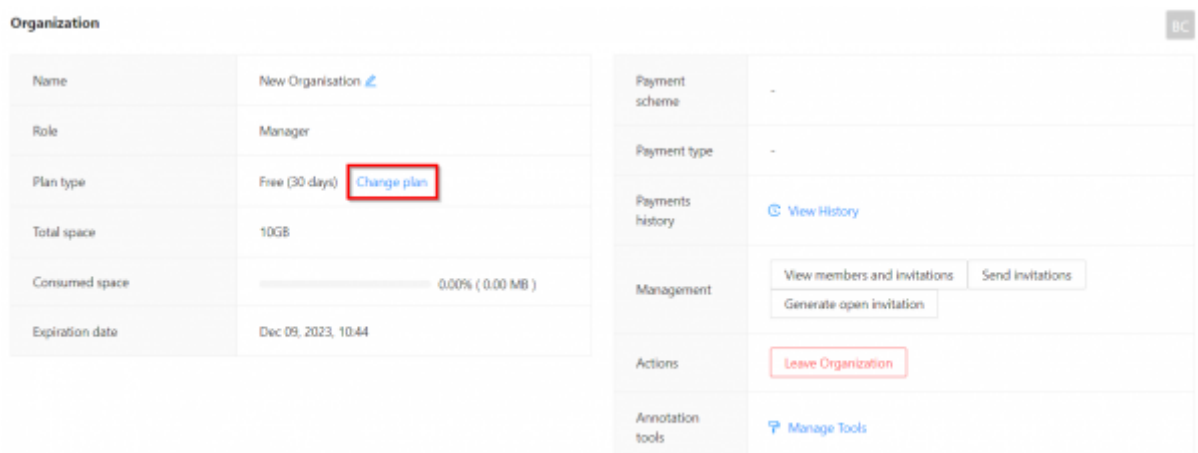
Organization

BC

| Name | New Organisation |
|---|---|
| Role | Manager |
| Plan type | Free (30 days) Change plan |
| Total space | 10GB |
| Consumed space | 0.00% ( 0.00 MB ) |
| Expiration date | Dec 09, 2023, 10:44 |

| Payment scheme | - |
|---|---|
| Payment type | - |
| Payments history | View History |
| Management | View members and invitations Send invitations Generate open invitation |
| Actions | Leave Organization |
| Annotation tools | Manage Tools |